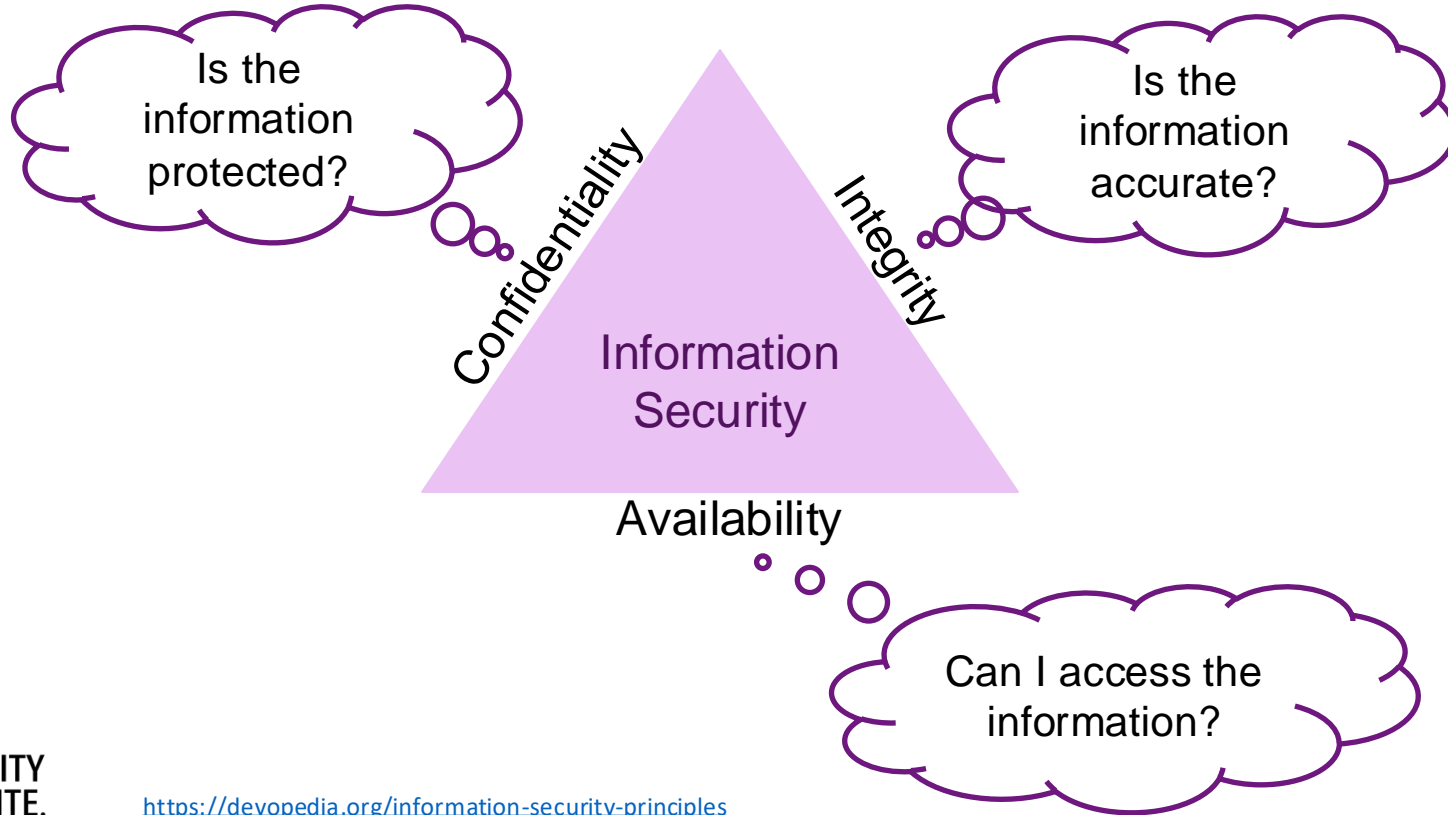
Is the information protected?

Is the information accurate?

Confidentiality

Integrity

Information Security

Availability

Can I access the information?

ITY
ITE.

https://devopedia.org/information-security-principles